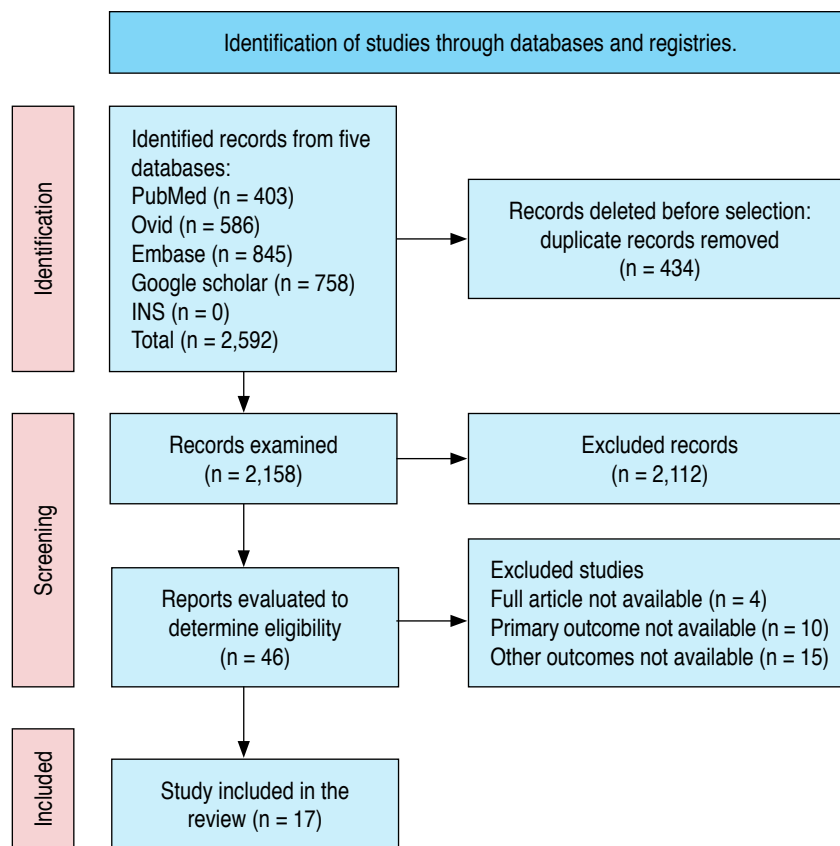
Identification of studies through databases and registries.

Identification

Identified records from five databases:
PubMed (n = 403)
Ovid (n = 586)
Embase (n = 845)
Google scholar (n = 758)
INS (n = 0)
Total (n = 2,592)

Records deleted before selection: duplicate records removed (n = 434)

Screening

Records examined (n = 2,158)

Excluded records (n = 2,112)

Reports evaluated to determine eligibility (n = 46)

Excluded studies
Full article not available (n = 4)
Primary outcome not available (n = 10)
Other outcomes not available (n = 15)

Included

Study included in the review (n = 17)